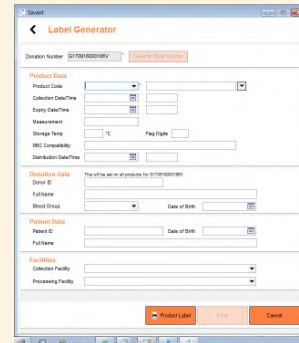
Savant

Label Generator

Donation Number G170910000108V Generate Next Number

Product Data

Product Code

Collection Date/Time

Expiry Date/Time

Measurement

Storage Temp °C Flag Digits

RBC Compatibility

Distribution Date/Time

Donation data This will be set on all products for G170910000108V

Donor ID

Full Name

Blood Group Date of Birth

Patient Data

Patient ID Date of Birth

Full Name

Facilities

Collection Facility

Processing Facility

Product Label Save Cancel